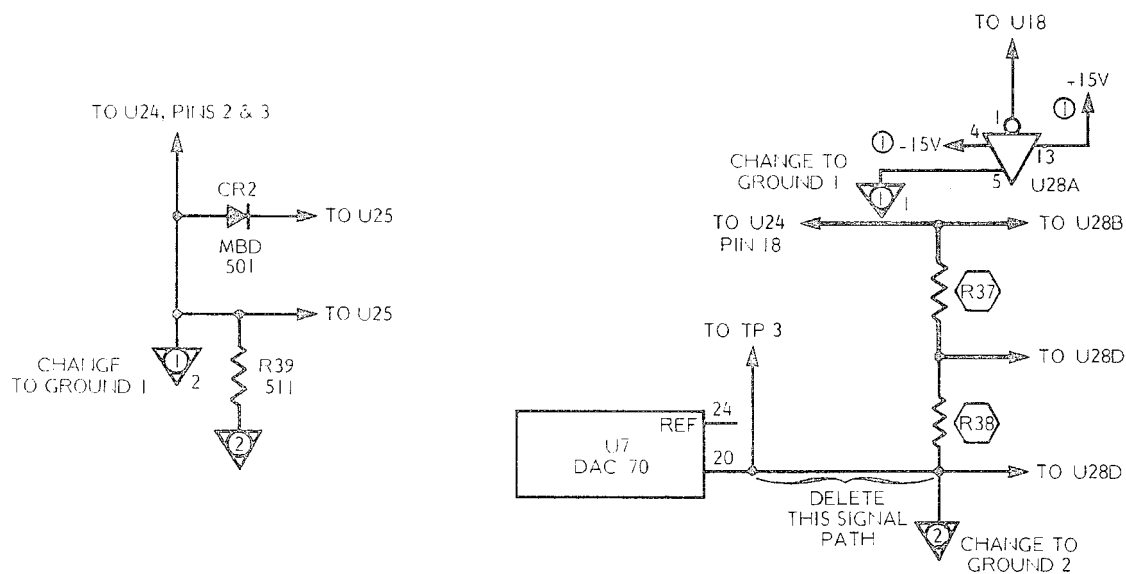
TO U24, PINS 2 & 3

CR2

TO U25

MBD
501

TO U25

CHANGF
TO GROUND 1

1

2

R39
511

2

TO U18

-15V

1

1

1

-15V

4

13

CHANGE TO
GROUND 1

5

U28A

1

1

TO U24
PIN 18

TO U28B

R37

TO TP 3

TO U28D

24

REF

R38

U7
DAC 70

20

TO U28D

DELETE
THIS SIGNAL
PATH

2

CHANGE TO
GROUND 2